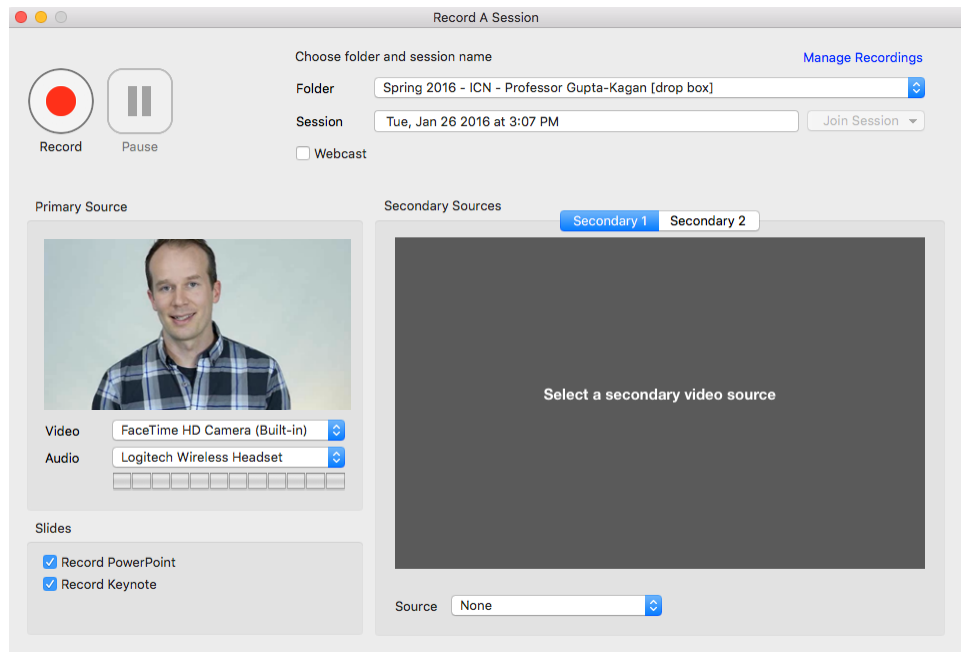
Record A Session

Record

Pause

Choose folder and session name

Manage Recordings

Folder Spring 2016 - ICN - Professor Gupta-Kagan [drop box]

Session Tue, Jan 26 2016 at 3:07 PM

Join Session

Webcast

Primary Source

Video FaceTime HD Camera (Built-in)

Audio Logitech Wireless Headset

Slides

Record PowerPoint

Record Keynote

Secondary Sources

Secondary 1

Secondary 2

Select a secondary video source

Source None